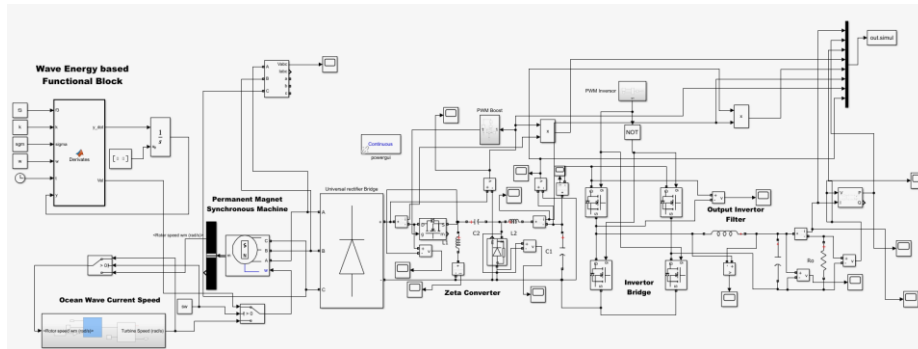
Wave Energy based Functional Block

Derivates

$\frac{1}{s}$

Permanent Magnet Synchronous Machine

<Rotor speed wm (rad/s)>

Ocean Wave Current Speed

<Rotor speed wm (rad/s)>

Turbine Speed (rad/s)

Continuous

powergui

Universal rectifier Bridge

PWM Boost

C2

L2

C1

Zeta Converter

PWM Inverter

NOT

Output Invertor Filter

Invertor Bridge

out.simul

A

B

C

A

B

C